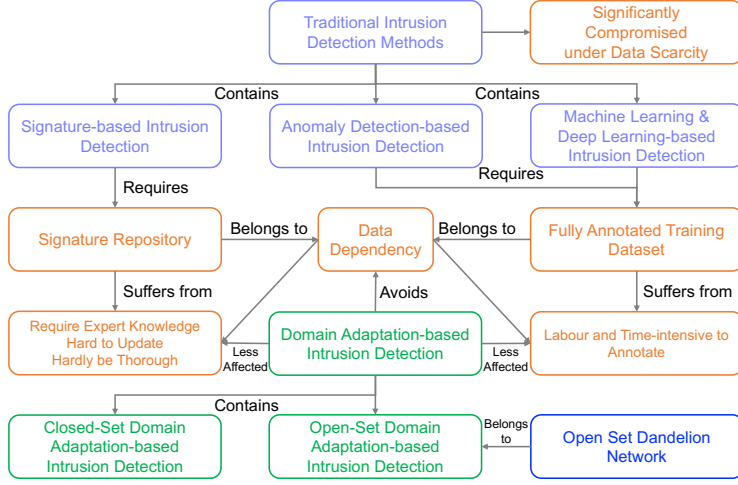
Traditional Intrusion Detection Methods

Significantly Compromised under Data Scarcity

Contains

Contains

Signature-based Intrusion Detection

Anomaly Detection-based Intrusion Detection

Machine Learning & Deep Learning-based Intrusion Detection

Requires

Requires

Signature Repository

Belongs to

Data Dependency

Belongs to

Fully Annotated Training Dataset

Suffers from

Avoids

Suffers from

Require Expert Knowledge
Hard to Update
Hardly be Thorough

Less Affected

Domain Adaptation-based Intrusion Detection

Less Affected

Labour and Time-intensive to Annotate

Contains

Closed-Set Domain Adaptation-based Intrusion Detection

Open-Set Domain Adaptation-based Intrusion Detection

Belongs to

Open Set Dandelion Network